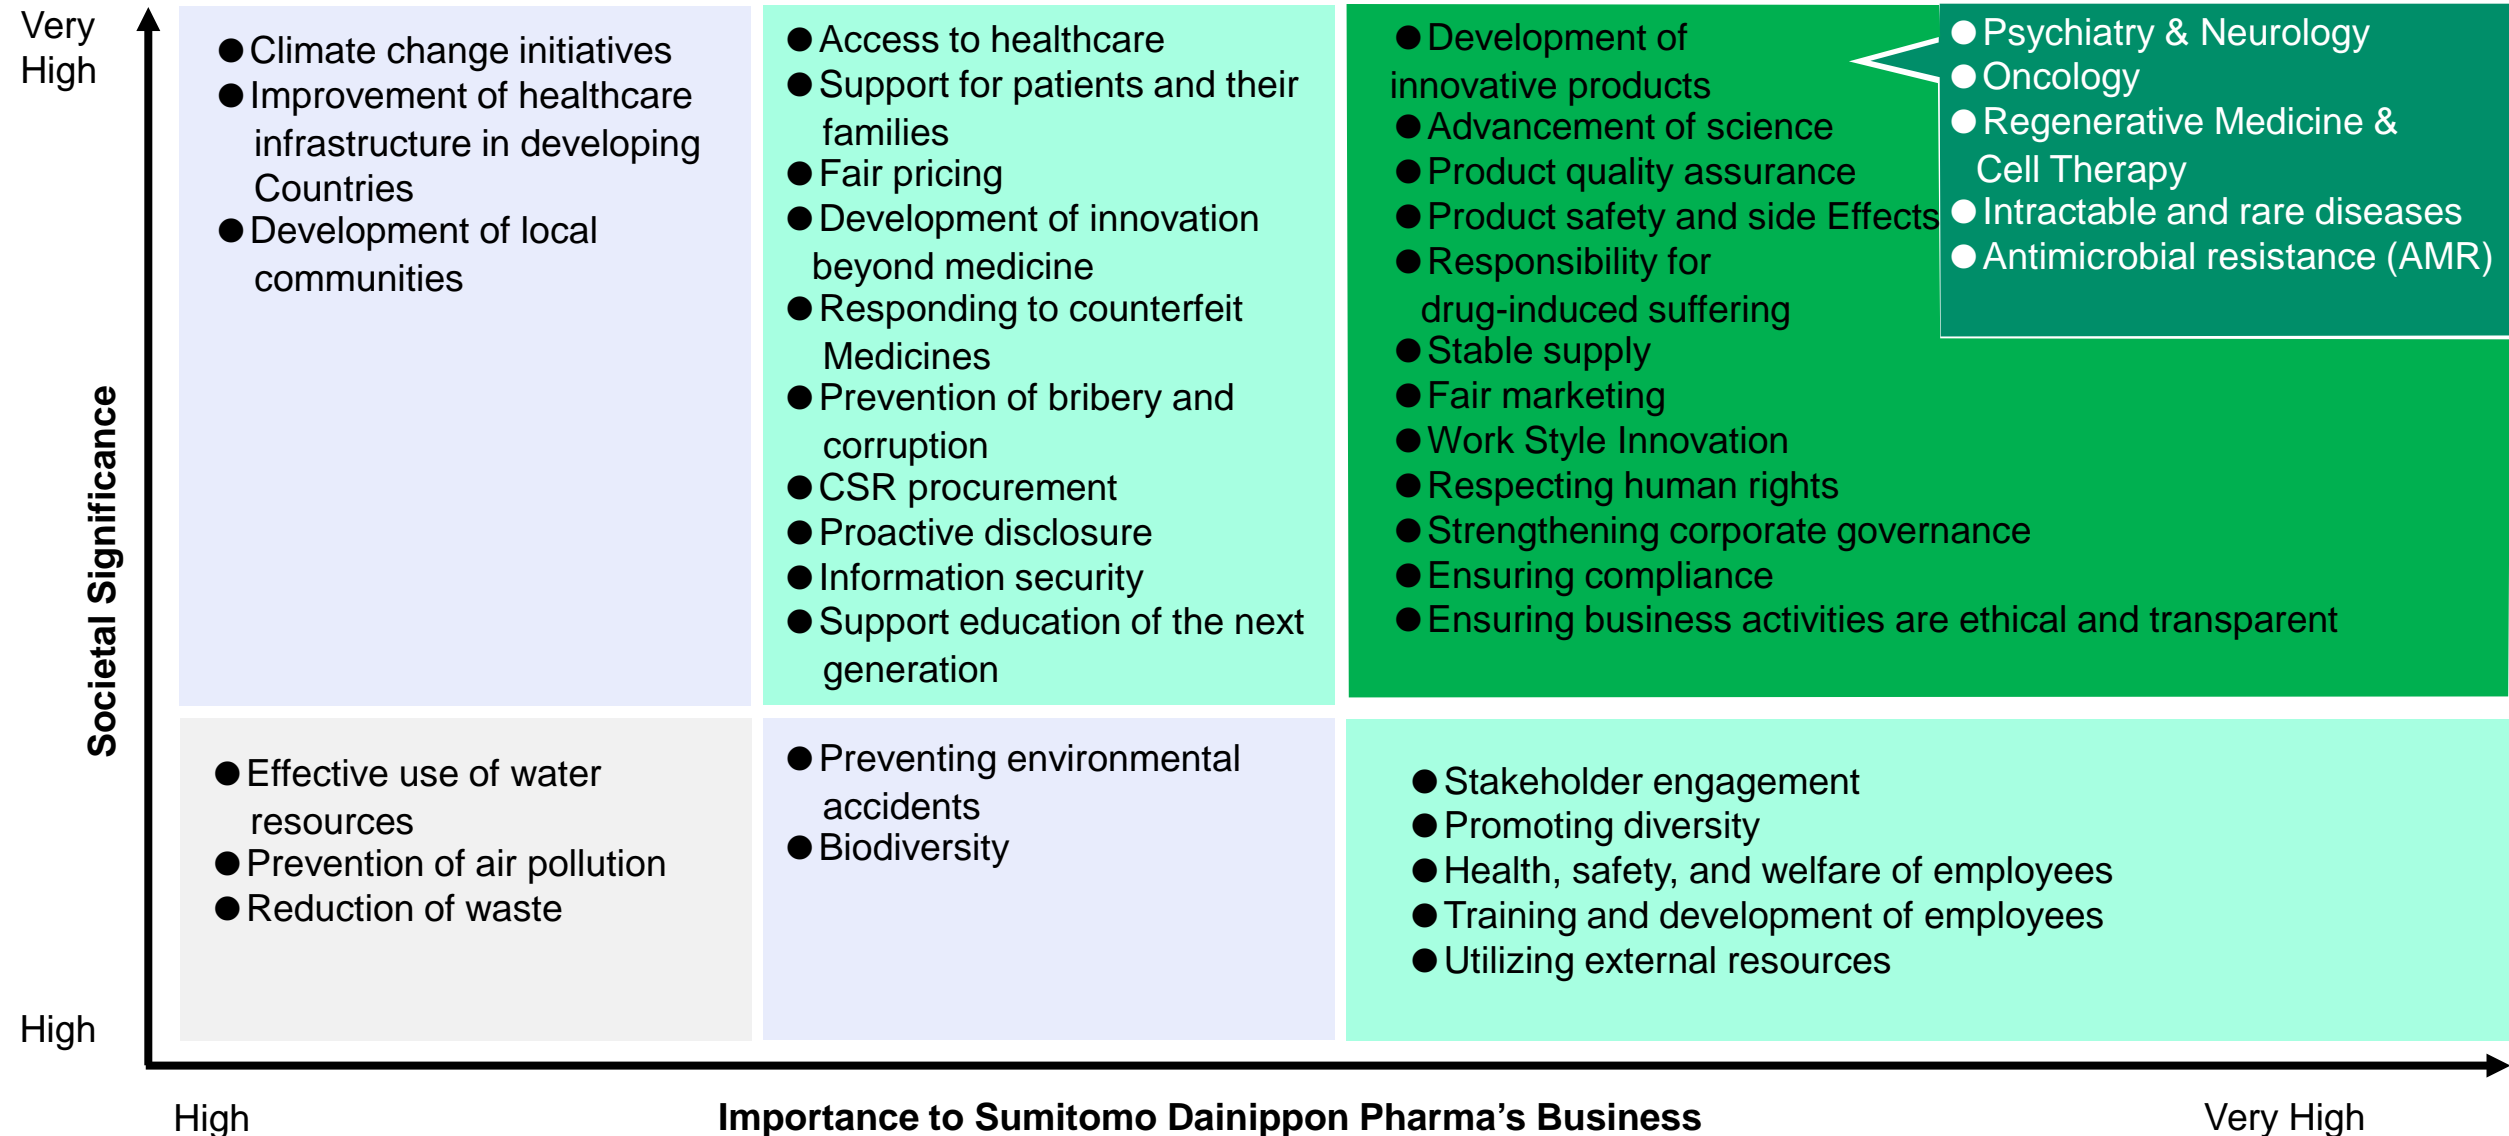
Very High

Societal Significance

High

●Climate change initiatives
●Improvement of healthcare infrastructure in developing Countries
●Development of local communities

●Access to healthcare
●Support for patients and their families
●Fair pricing
●Development of innovation beyond medicine
●Responding to counterfeit Medicines
●Prevention of bribery and corruption
●CSR procurement
●Proactive disclosure
●Information security
●Support education of the next generation

●Development of innovative products
●Advancement of science
●Product quality assurance
●Product safety and side Effects
●Responsibility for drug-induced suffering
●Stable supply
●Fair marketing
●Work Style Innovation
●Respecting human rights
●Strengthening corporate governance
●Ensuring compliance
●Ensuring business activities are ethical and transparent

●Psychiatry & Neurology
●Oncology
●Regenerative Medicine & Cell Therapy
●Intractable and rare diseases
●Antimicrobial resistance (AMR)

●Effective use of water resources
●Prevention of air pollution
●Reduction of waste

●Preventing environmental accidents
●Biodiversity

●Stakeholder engagement
●Promoting diversity
●Health, safety, and welfare of employees
●Training and development of employees
●Utilizing external resources

High

Importance to Sumitomo Dainippon Pharma’s Business

Very High